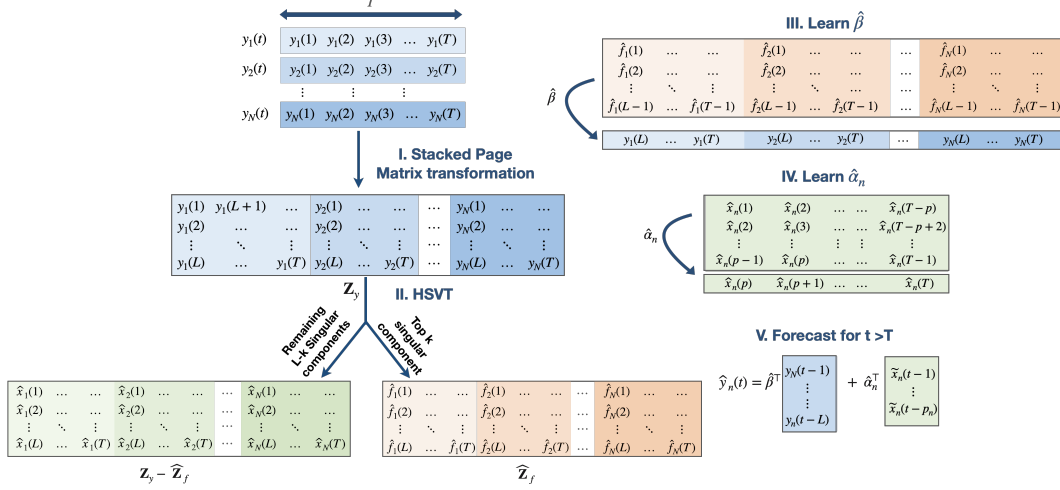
$T$

$y_1(t)$ $y_1(1)$ $y_1(2)$ $y_1(3)$ … $y_1(T)$
$y_2(t)$ $y_2(1)$ $y_2(2)$ $y_2(3)$ … $y_2(T)$
⋮
$y_N(t)$ $y_N(1)$ $y_N(2)$ $y_N(3)$ … $y_N(T)$

I. Stacked Page Matrix transformation

| $y_1(1)$ | $y_1(L+1)$ | … | $y_2(1)$ | … | … | … | $y_N(1)$ | … | … |
|---|---|---|---|---|---|---|---|---|---|
| $y_1(2)$ | … | ⋮ | $y_2(2)$ | … | ⋮ | … | $y_N(2)$ | … | ⋮ |
| ⋮ | ⋱ | ⋮ | ⋮ | ⋱ | ⋮ | … | ⋮ | ⋱ | ⋮ |
| $y_1(L)$ | … | $y_1(T)$ | $y_2(L)$ | … | $y_2(T)$ | … | $y_N(L)$ | … | $y_N(T)$ |

$\mathbf{Z}_y$

II. HSVT

Remaining L-k Singular components

Top k singular component

| $\hat{x}_1(1)$ | … | … | $\hat{x}_2(1)$ | … | … | … | $\hat{x}_N(1)$ | … | … |
|---|---|---|---|---|---|---|---|---|---|
| $\hat{x}_1(2)$ | … | ⋮ | $\hat{x}_2(2)$ | … | ⋮ | … | $\hat{x}_N(2)$ | … | ⋮ |
| ⋮ | ⋱ | ⋮ | ⋮ | ⋱ | ⋮ | … | ⋮ | ⋱ | ⋮ |
| $\hat{x}_1(L)$ | … | $\hat{x}_1(T)$ | $\hat{x}_2(L)$ | … | $\hat{x}_2(T)$ | … | $\hat{x}_N(L)$ | … | $\hat{x}_N(T)$ |

$\mathbf{Z}_y - \widehat{\mathbf{Z}}_f$

| $\hat{f}_1(1)$ | … | … | $\hat{f}_2(1)$ | … | … | … | $\hat{f}_N(1)$ | … | … |
|---|---|---|---|---|---|---|---|---|---|
| $\hat{f}_1(2)$ | … | ⋮ | $\hat{f}_2(2)$ | … | ⋮ | … | $\hat{f}_N(2)$ | … | ⋮ |
| ⋮ | ⋱ | ⋮ | ⋮ | ⋱ | ⋮ | … | ⋮ | ⋱ | ⋮ |
| $\hat{f}_1(L)$ | … | $\hat{f}_1(T)$ | $\hat{f}_2(L)$ | … | $\hat{f}_2(T)$ | … | $\hat{f}_N(L)$ | … | $\hat{f}_N(T)$ |

$\widehat{\mathbf{Z}}_f$

III. Learn $\hat{\beta}$

| $\hat{f}_1(1)$ | … | … | $\hat{f}_2(1)$ | … | … | … | $\hat{f}_N(1)$ | … | … |
|---|---|---|---|---|---|---|---|---|---|
| $\hat{f}_1(2)$ | … | ⋮ | $\hat{f}_2(2)$ | … | ⋮ | … | $\hat{f}_N(2)$ | … | ⋮ |
| ⋮ | ⋱ | ⋮ | ⋮ | ⋱ | ⋮ | … | ⋮ | ⋱ | ⋮ |
| $\hat{f}_1(L-1)$ | … | $\hat{f}_1(T-1)$ | $\hat{f}_2(L-1)$ | … | $\hat{f}_2(T-1)$ | … | $\hat{f}_N(L-1)$ | … | $\hat{f}_N(T-1)$ |

$\hat{\beta}$

$y_1(L)$ … $y_1(T)$ $y_2(L)$ … $y_2(T)$ … $y_N(L)$ … $y_N(T)$

IV. Learn $\hat{\alpha}_n$

| $\hat{x}_n(1)$ | $\hat{x}_n(2)$ | … | … | $\hat{x}_n(T-p)$ |
|---|---|---|---|---|
| $\hat{x}_n(2)$ | $\hat{x}_n(3)$ | … | … | $\hat{x}_n(T-p+2)$ |
| ⋮ | ⋮ | ⋮ | ⋮ | ⋮ |
| $\hat{x}_n(p-1)$ | $\hat{x}_n(p)$ | … | … | $\hat{x}_n(T-1)$ |

$\hat{\alpha}_n$

$\hat{x}_n(p)$ $\hat{x}_n(p+1)$ … … $\hat{x}_n(T)$

V. Forecast for t >T

$\hat{y}_n(t) = \hat{\beta}^\top \begin{bmatrix} y_N(t-1) \\ \vdots \\ y_n(t-L) \end{bmatrix} + \hat{\alpha}_n^\top \begin{bmatrix} \tilde{x}_n(t-1) \\ \vdots \\ \tilde{x}_n(t-p_n) \end{bmatrix}$